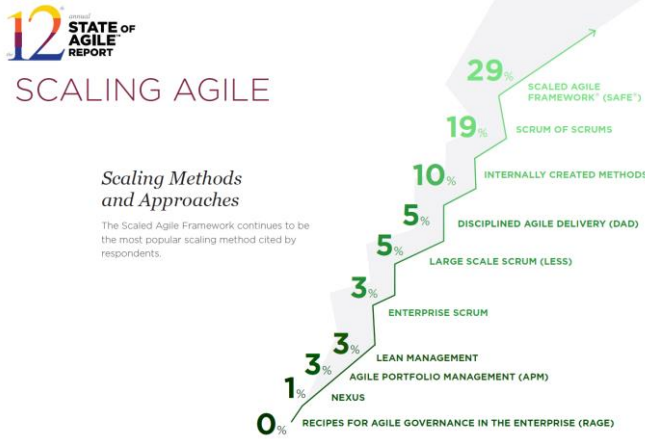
the 12th annual STATE OF AGILE™ REPORT

SCALING AGILE

Scaling Methods and Approaches

The Scaled Agile Framework continues to be the most popular scaling method cited by respondents.

29% SCALED AGILE FRAMEWORK® (SAFE®)

19% SCRUM OF SCRUMS

10% INTERNALLY CREATED METHODS

5% DISCIPLINED AGILE DELIVERY (DAD)

5% LARGE SCALE SCRUM (LESS)

3% ENTERPRISE SCRUM

3% LEAN MANAGEMENT

3% AGILE PORTFOLIO MANAGEMENT (APM)

1% NEXUS

0% RECIPES FOR AGILE GOVERNANCE IN THE ENTERPRISE (RAGE)